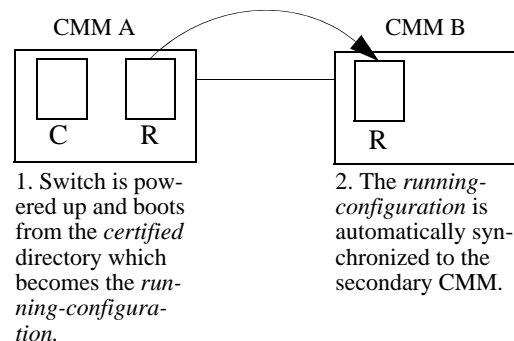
CMM A

C R

1. Switch is powered up and boots from the *certified* directory which becomes the *running-configuration.*

CMM B

R

2. The *running-configuration* is automatically synchronized to the secondary CMM.